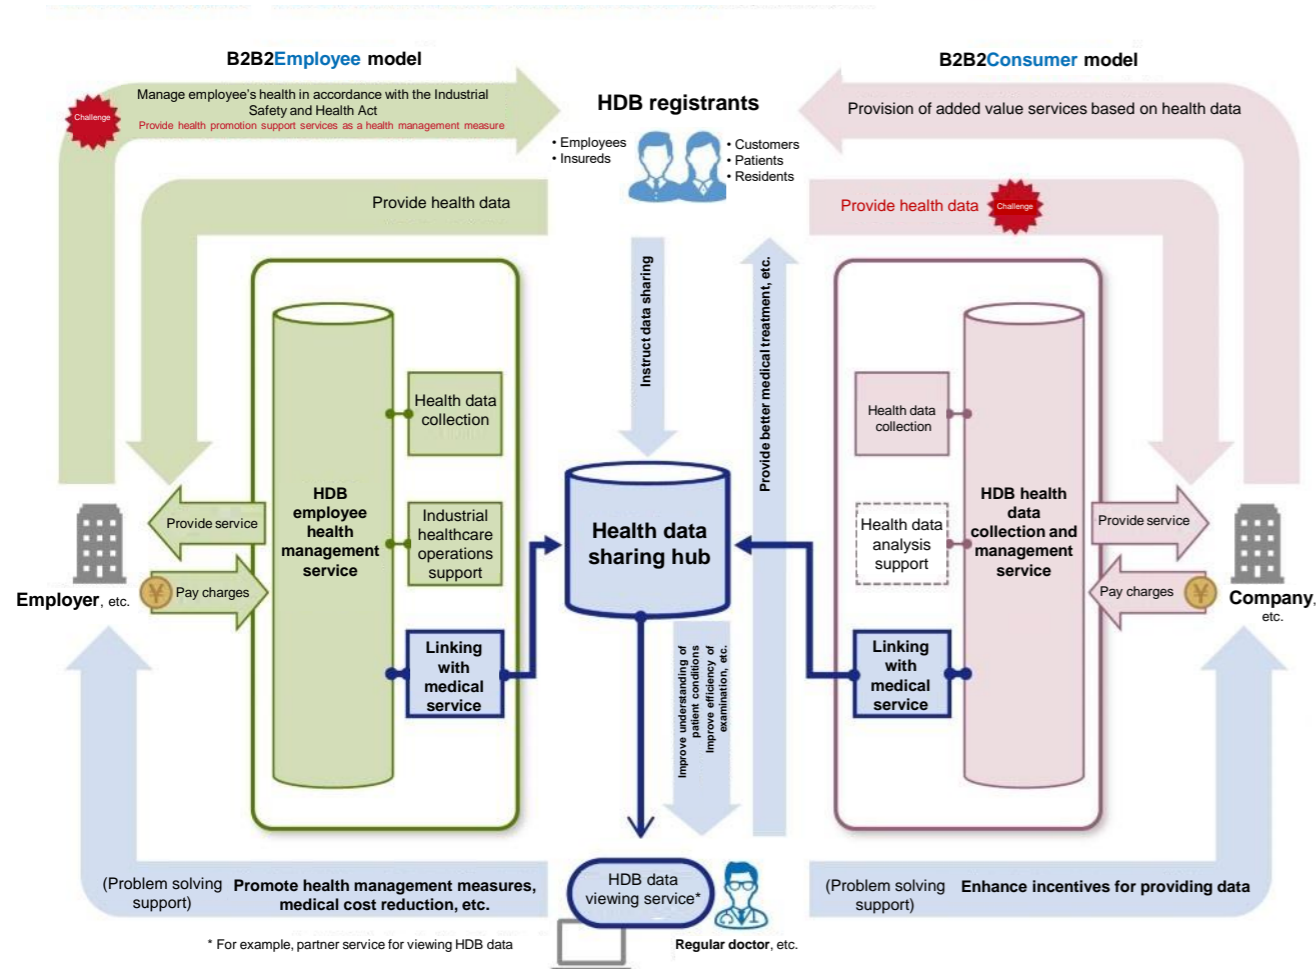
B2B2Employee model

B2B2Consumer model

Challenge

Manage employee's health in accordance with the Industrial Safety and Health Act

Provide health promotion support services as a health management measure

HDB registrants

• Employees
• Insureds

• Customers
• Patients
• Residents

Provision of added value services based on health data

Provide health data

Provide health data

Challenge

Instruct data sharing

Provide better medical treatment, etc.

Health data collection

HDB employee health management service

Industrial healthcare operations support

Linking with medical service

Provide service

Pay charges

Employer, etc.

Health data sharing hub

Improve understanding of patient conditions
Improve efficiency of examination, etc.

Health data collection

Health data analysis support

HDB health data collection and management service

Linking with medical service

Provide service

Pay charges

Company, etc.

(Problem solving support)

Promote health management measures, medical cost reduction, etc.

HDB data viewing service*

Regular doctor, etc.

(Problem solving support)

Enhance incentives for providing data

* For example, partner service for viewing HDB data